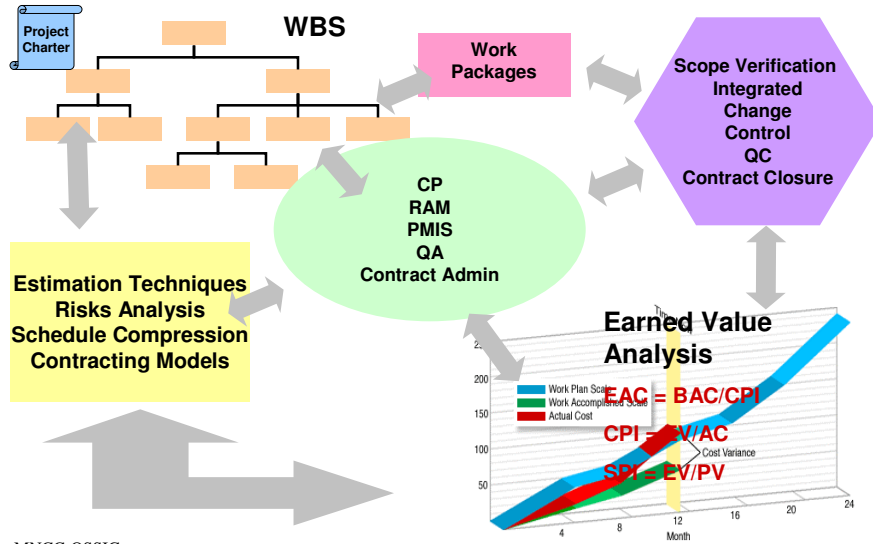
Project Charter

WBS

Work Packages

Scope Verification
Integrated
Change
Control
QC
Contract Closure

CP
RAM
PMIS
QA
Contract Admin

Estimation Techniques
Risks Analysis
Schedule Compression
Contracting Models

Earned Value Analysis

Ti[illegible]

2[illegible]
200
150
100
50

Work Plan Scale
Work Accomplished Scale
Actual Cost

EAC = BAC/CPI
CPI = EV/AC
Cost Variance
SPI = EV/PV

4
8
12
16
20
24
Month

MNGC-OSSIC